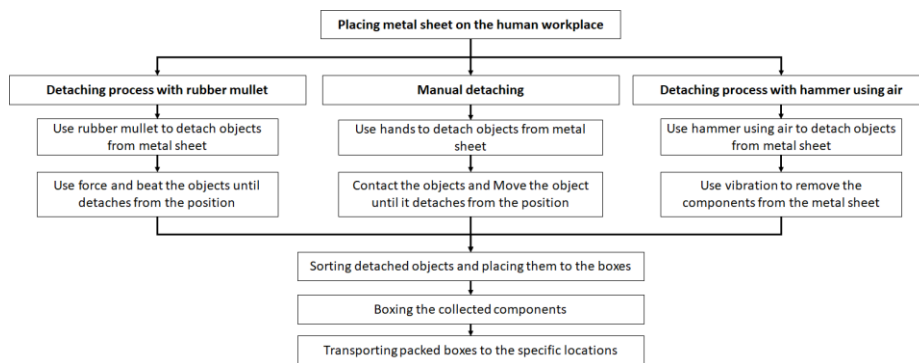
Placing metal sheet on the human workplace

Detaching process with rubber mullet

Use rubber mullet to detach objects from metal sheet

Use force and beat the objects until detaches from the position

Manual detaching

Use hands to detach objects from metal sheet

Contact the objects and Move the object until it detaches from the position

Detaching process with hammer using air

Use hammer using air to detach objects from metal sheet

Use vibration to remove the components from the metal sheet

Sorting detached objects and placing them to the boxes

Boxing the collected components

Transporting packed boxes to the specific locations